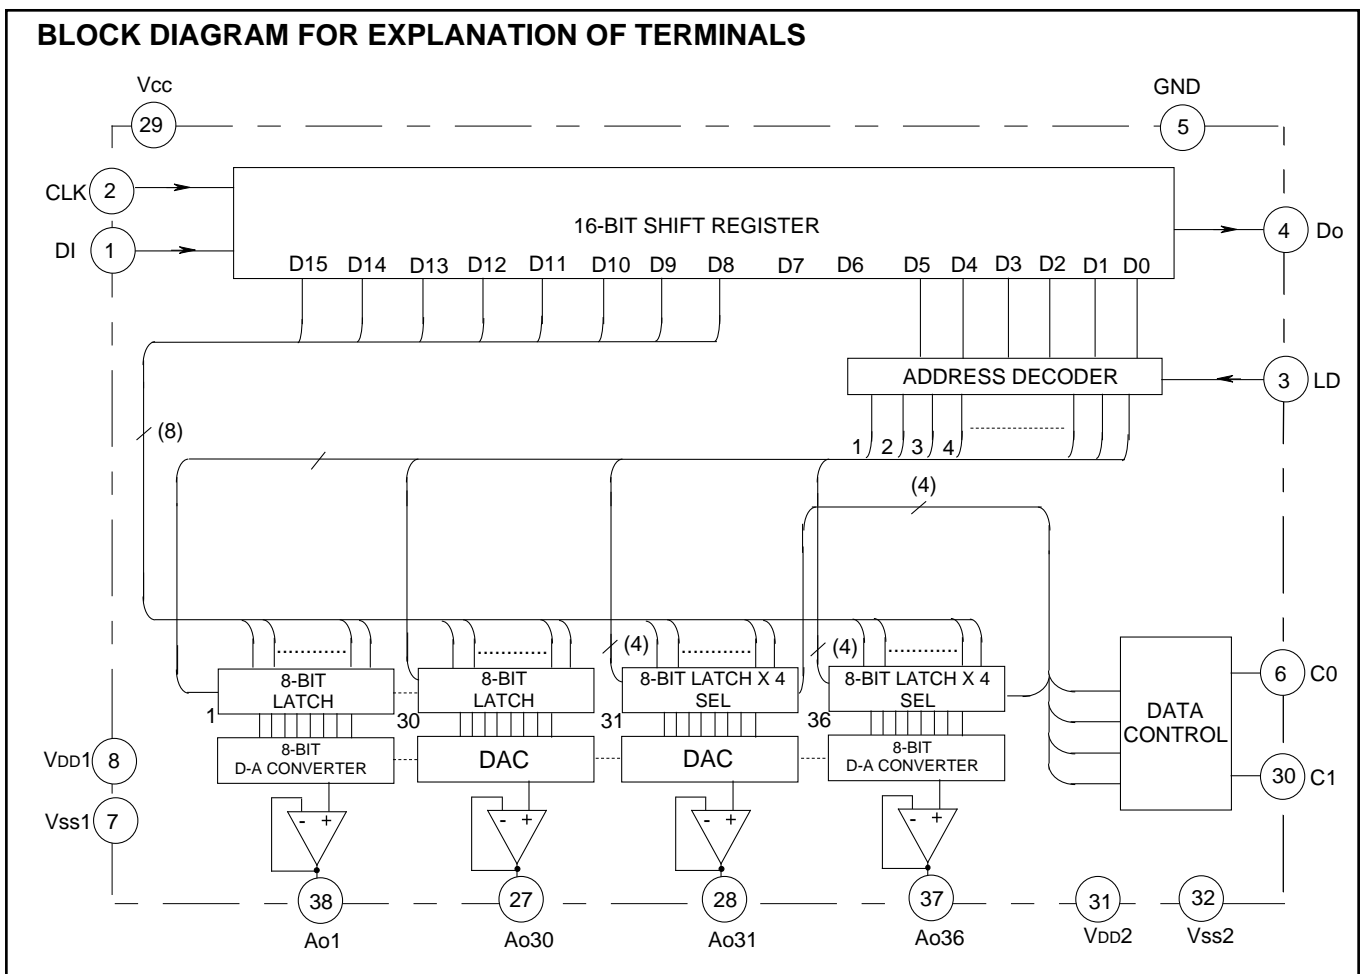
BLOCK DIAGRAM FOR EXPLANATION OF TERMINALS

Vcc
29
GND
5
CLK 2
DI 1
16-BIT SHIFT REGISTER
4 Do
D15 D14 D13 D12 D11 D10 D9 D8 D7 D6 D5 D4 D3 D2 D1 D0
ADDRESS DECODER
3 LD
(8)
1 2 3 4
(4)
(4)
(4)
8-BIT LATCH
8-BIT LATCH
8-BIT LATCH X 4 SEL
8-BIT LATCH X 4 SEL
1 30 31 36
DATA CONTROL
6 C0
30 C1
VDD1 8
Vss1 7
8-BIT D-A CONVERTER
DAC
DAC
8-BIT D-A CONVERTER
- +
- +
- +
- +
38 27 28 37 31 32
Ao1 Ao30 Ao31 Ao36 VDD2 Vss2